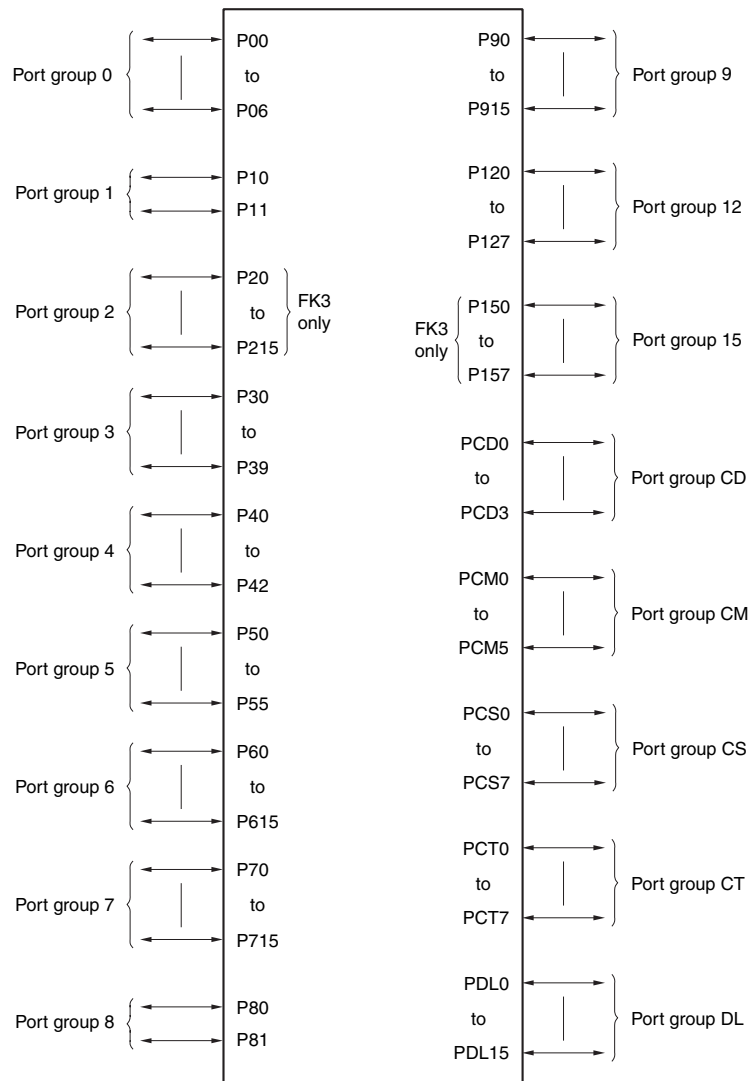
Port group 0
P00
to
P06

Port group 1
P10
P11

Port group 2
P20
to
P215
FK3 only

Port group 3
P30
to
P39

Port group 4
P40
to
P42

Port group 5
P50
to
P55

Port group 6
P60
to
P615

Port group 7
P70
to
P715

Port group 8
P80
P81

P90
to
P915
Port group 9

P120
to
P127
Port group 12

FK3 only
P150
to
P157
Port group 15

PCD0
to
PCD3
Port group CD

PCM0
to
PCM5
Port group CM

PCS0
to
PCS7
Port group CS

PCT0
to
PCT7
Port group CT

PDL0
to
PDL15
Port group DL